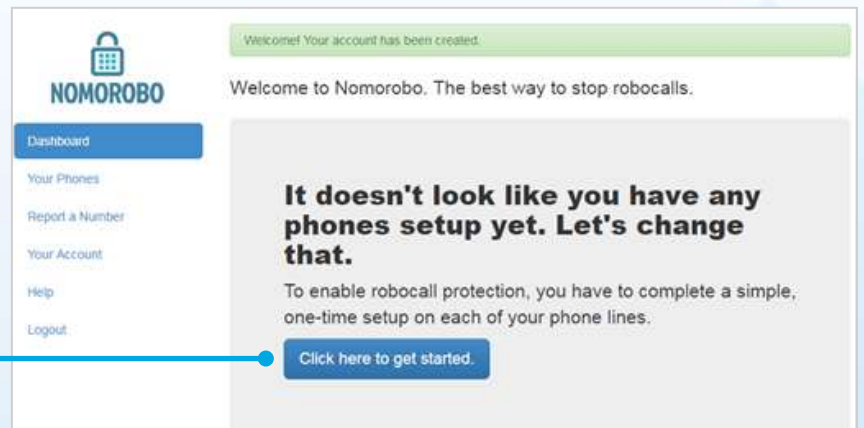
NOMOROBO

Dashboard
Your Phones
Report a Number
Your Account
Help
Logout

Welcome! Your account has been created.

Welcome to Nomorobo. The best way to stop robocalls.

It doesn't look like you have any phones setup yet. Let's change that.

To enable robocall protection, you have to complete a simple, one-time setup on each of your phone lines.

Click here to get started.